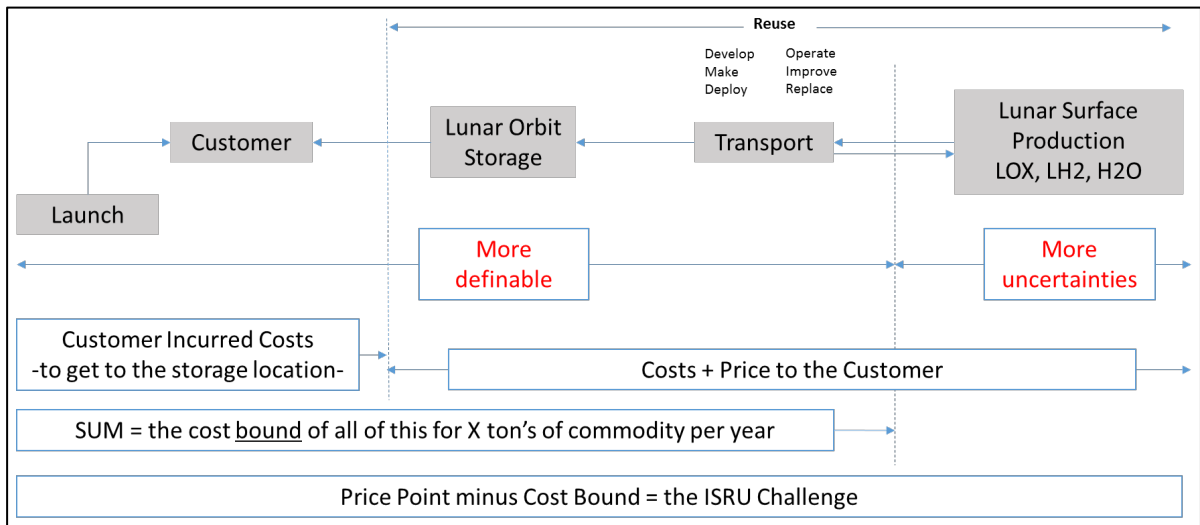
Reuse

Develop
Make
Deploy

Operate
Improve
Replace

Customer

Lunar Orbit Storage

Transport

Lunar Surface Production LOX, LH2, H2O

Launch

More definable

More uncertainties

Customer Incurred Costs -to get to the storage location-

Costs + Price to the Customer

SUM = the cost bound of all of this for X ton's of commodity per year

Price Point minus Cost Bound = the ISRU Challenge